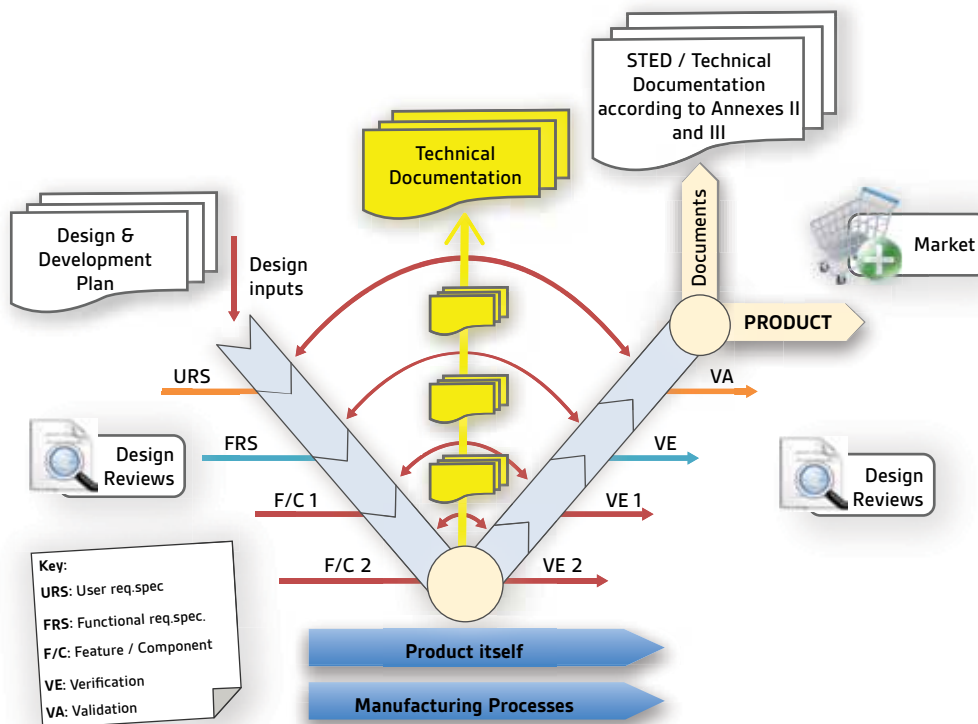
STED / Technical Documentation according to Annexes II and III

Technical Documentation

Design & Development Plan

Design inputs

Documents

Market

PRODUCT

URS

VA

Design Reviews

FRS

VE

Design Reviews

F/C 1

VE 1

F/C 2

VE 2

Key:
URS: User req.spec
FRS: Functional req.spec.
F/C: Feature / Component
VE: Verification
VA: Validation

Product itself

Manufacturing Processes